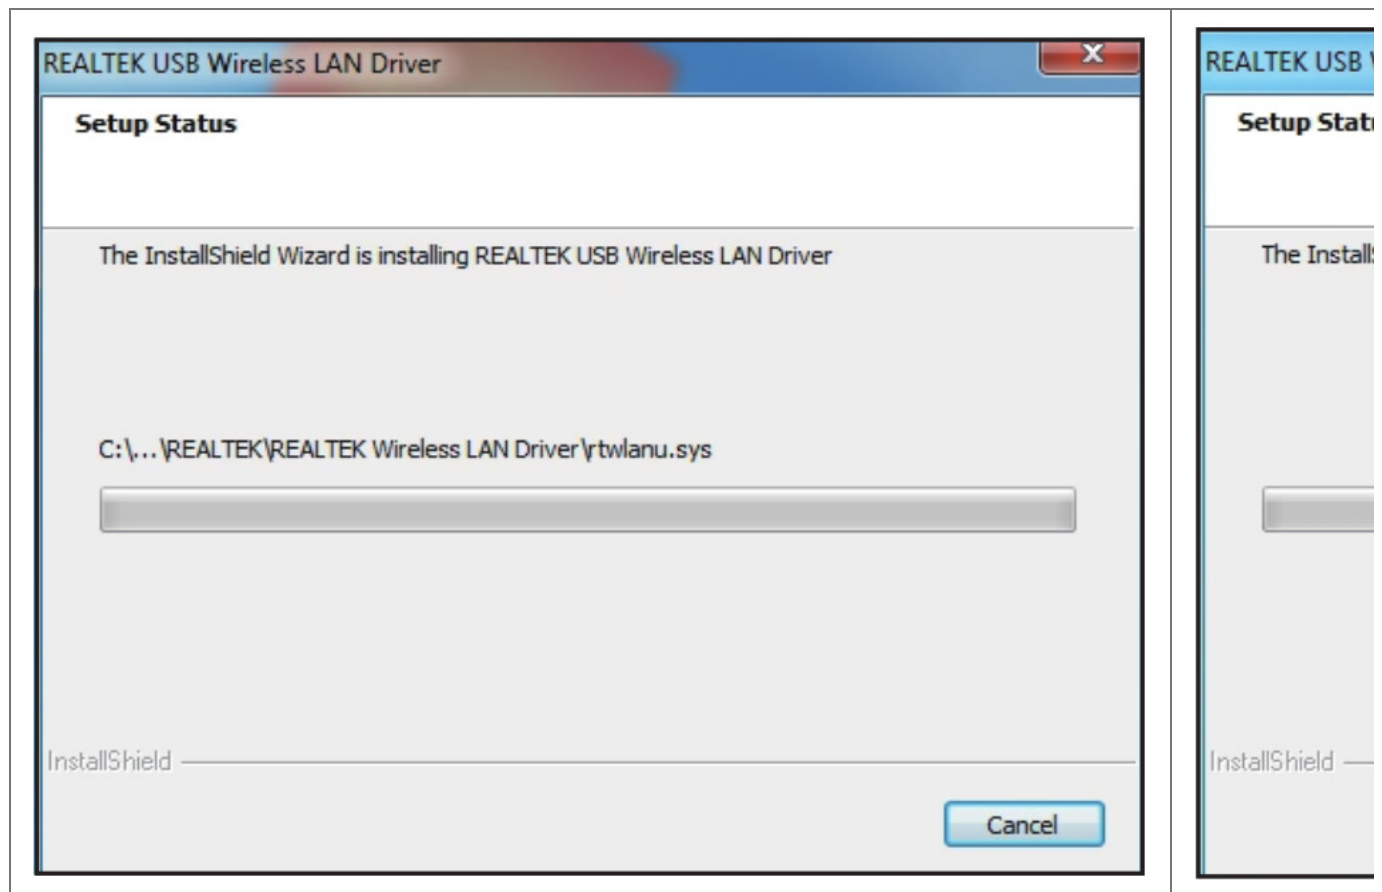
REALTEK USB Wireless LAN Driver

Setup Status

The InstallShield Wizard is installing REALTEK USB Wireless LAN Driver

C:\...\REALTEK\REALTEK Wireless LAN Driver\rtwlanu.sys

InstallShield

Cancel

REALTEK USB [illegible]

Setup Stat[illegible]

The Install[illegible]

InstallShield